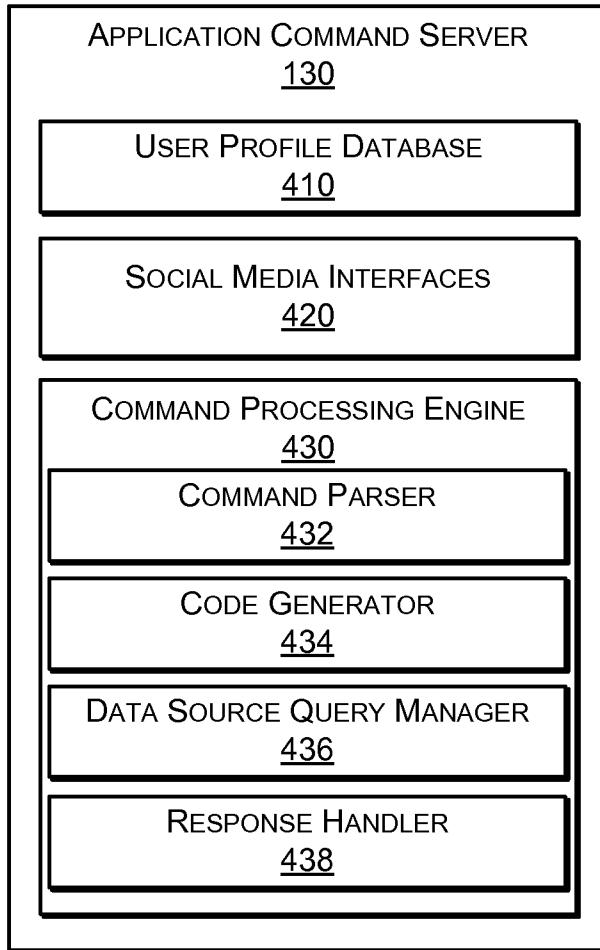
Application Command Server
130

User Profile Database
410

Social Media Interfaces
420

Command Processing Engine
430

Command Parser
432

Code Generator
434

Data Source Query Manager
436

Response Handler
438